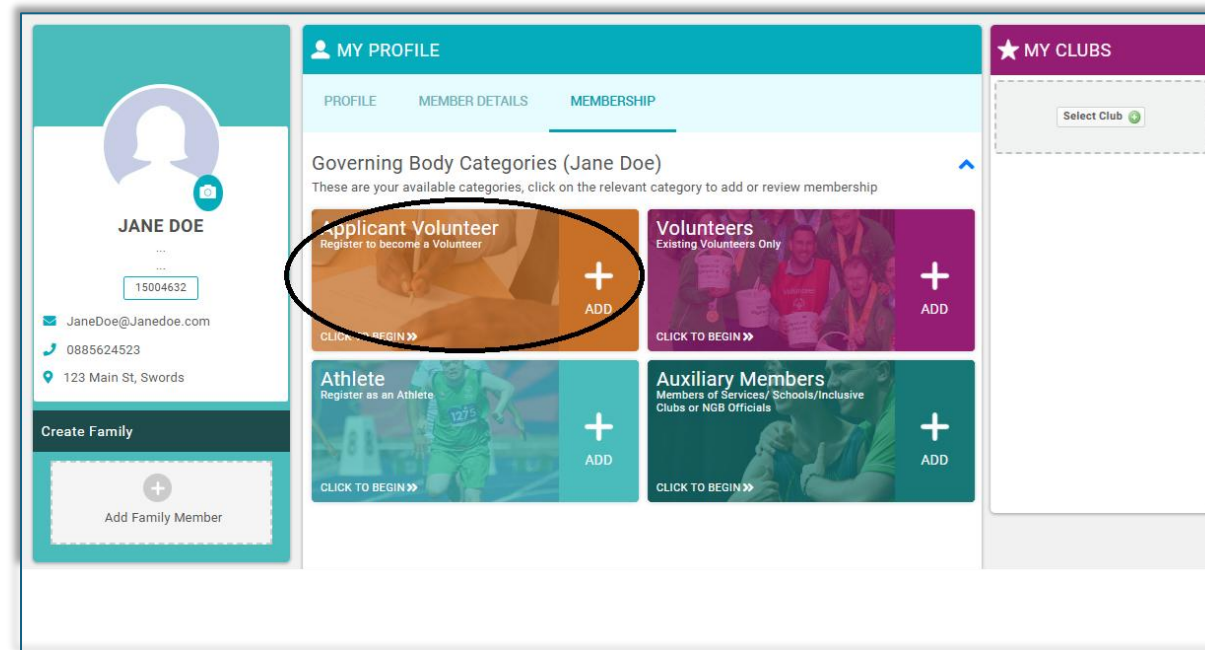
JANE DOE
...
...
15004632
JaneDoe@Janedoe.com
0885624523
123 Main St, Swords

Create Family

Add Family Member

MY PROFILE

PROFILE MEMBER DETAILS MEMBERSHIP

Governing Body Categories (Jane Doe)
These are your available categories, click on the relevant category to add or review membership

Applicant Volunteer
Register to become a Volunteer
ADD
CLICK TO BEGIN »

Volunteers
Existing Volunteers Only
ADD
CLICK TO BEGIN »

Athlete
Register as an Athlete
ADD
CLICK TO BEGIN »

Auxiliary Members
Members of Services/ Schools/Inclusive Clubs or NGB Officials
ADD
CLICK TO BEGIN »

MY CLUBS

Select Club